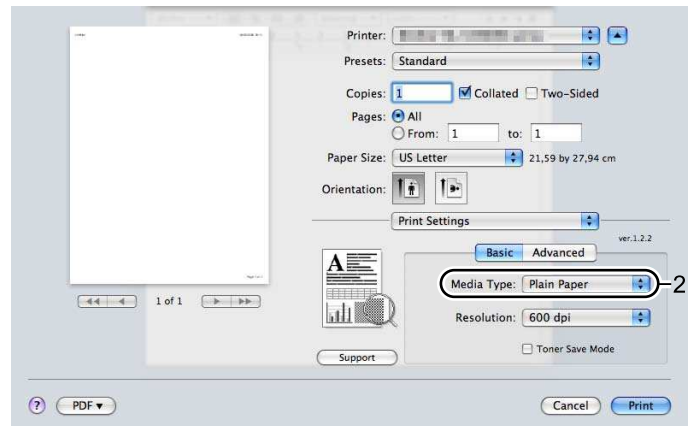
Printer: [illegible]

Presets: Standard

Copies: 1 Collated Two-Sided

Pages: All

From: 1 to: 1

Paper Size: US Letter 21,59 by 27,94 cm

Orientation:

Print Settings

ver.1.2.2

Basic Advanced

Media Type: Plain Paper

2

Resolution: 600 dpi

Toner Save Mode

Support

1 of 1

?

PDF ▾

Cancel

Print